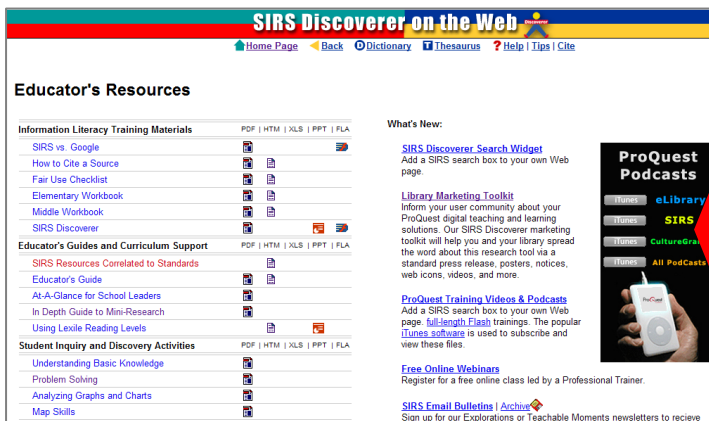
SIRS Discoverer on the Web
Discoverer

Home Page | Back | Dictionary | Thesaurus | ? Help | Tips | Cite

Educator's Resources

Information Literacy Training Materials PDF | HTM | XLS | PPT | FLA
SIRS vs. Google
How to Cite a Source
Fair Use Checklist
Elementary Workbook
Middle Workbook
SIRS Discoverer

Educator's Guides and Curriculum Support PDF | HTM | XLS | PPT | FLA
SIRS Resources Correlated to Standards
Educator's Guide
At-A-Glance for School Leaders
In Depth Guide to Mini-Research
Using Lexile Reading Levels

Student Inquiry and Discovery Activities PDF | HTM | XLS | PPT | FLA
Understanding Basic Knowledge
Problem Solving
Analyzing Graphs and Charts
Map Skills

What's New:

SIRS Discoverer Search Widget
Add a SIRS search box to your own Web page.

Library Marketing Toolkit
Inform your user community about your ProQuest digital teaching and learning solutions. Our SIRS Discoverer marketing toolkit will help you and your library spread the word about this research tool via a standard press release, posters, notices, web icons, videos, and more.

ProQuest Training Videos & Podcasts
Add a SIRS search box to your own Web page. full-length Flash trainings. The popular iTunes software is used to subscribe and view these files.

Free Online Webinars
Register for a free online class led by a Professional Trainer.

SIRS Email Bulletins | Archive
Sign up for our Explorations or Teachable Moments newsletters to recieve

ProQuest Podcasts
iTunes eLibrary
iTunes SIRS
iTunes CultureGra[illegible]
iTunes All PodCasts
ProQuest